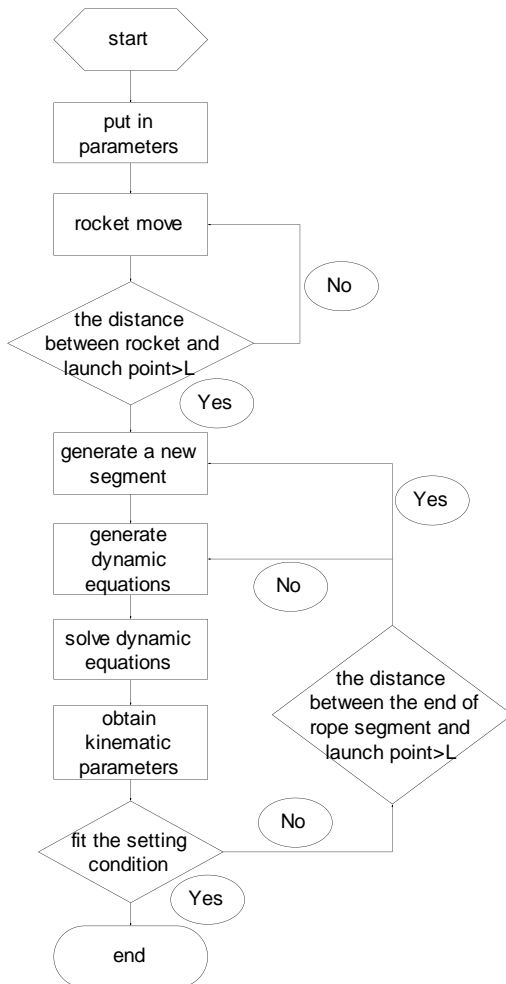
start

put in parameters

rocket move

No

the distance between rocket and launch point>L

Yes

generate a new segment

Yes

generate dynamic equations

No

solve dynamic equations

the distance between the end of rope segment and launch point>L

obtain kinematic parameters

No

fit the setting condition

Yes

end